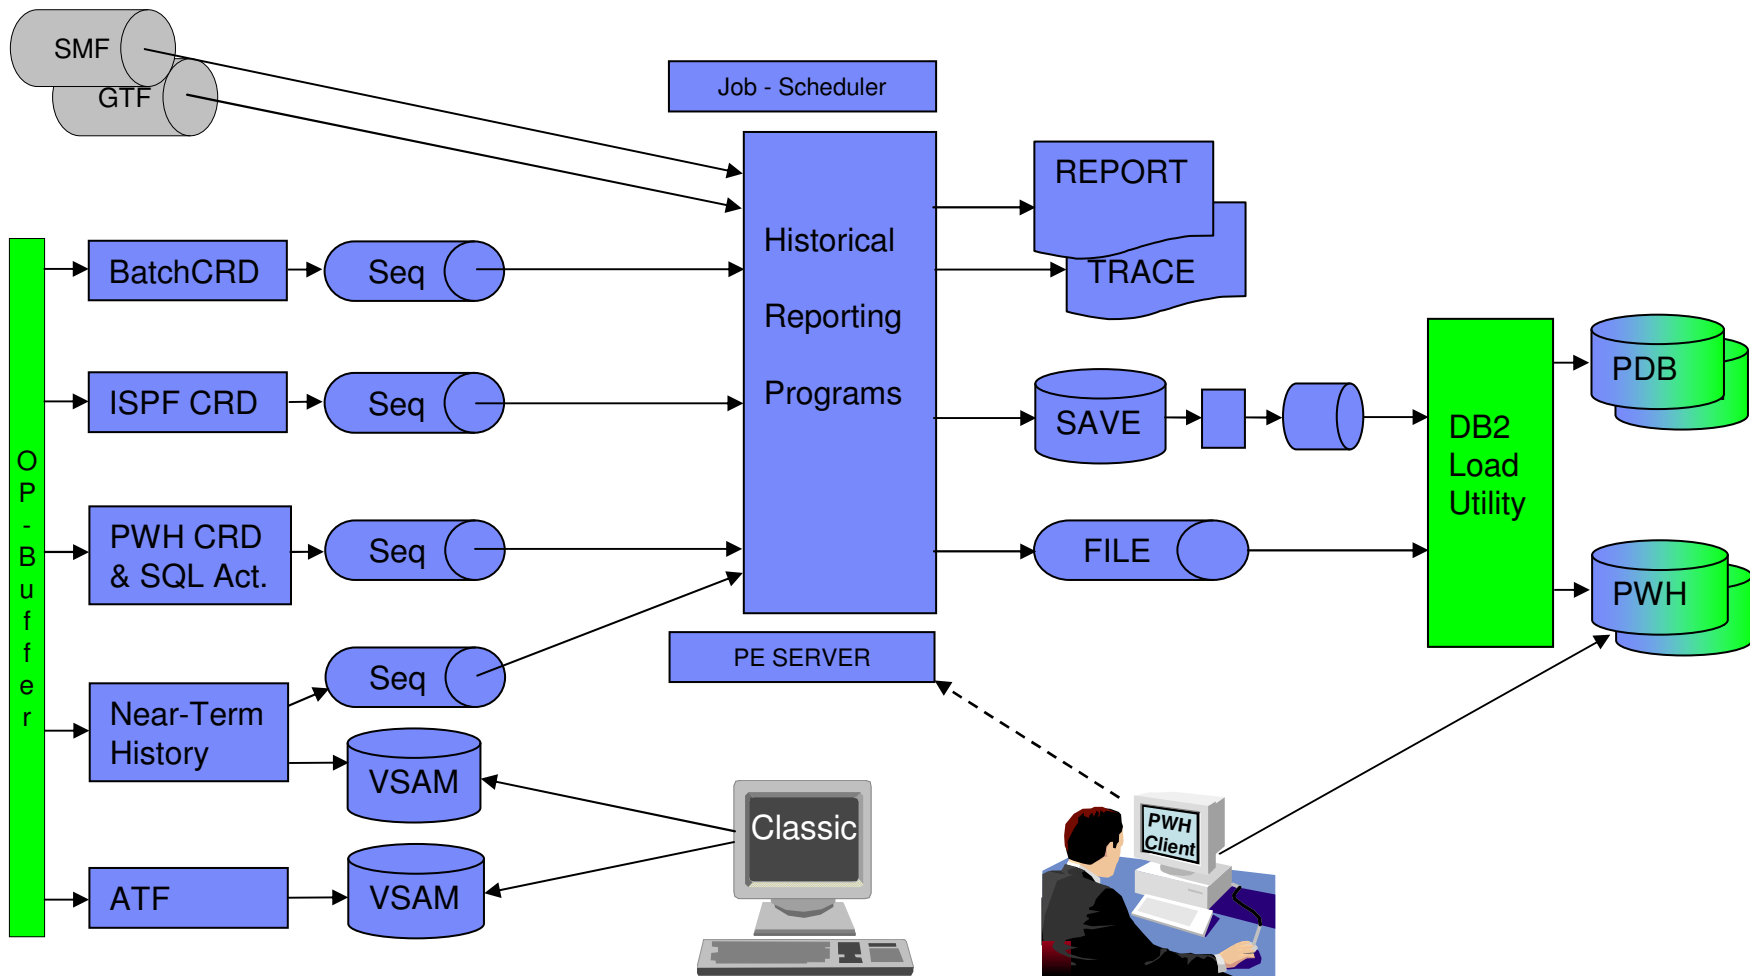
SMF
GTF
Job - Scheduler
Historical
Reporting
Programs
REPORT
TRACE
OP-Buffer
BatchCRD
Seq
ISPF CRD
Seq
PWH CRD & SQL Act.
Seq
Near-Term History
Seq
VSAM
ATF
VSAM
SAVE
FILE
DB2 Load Utility
PDB
PWH
PE SERVER
Classic
PWH Client